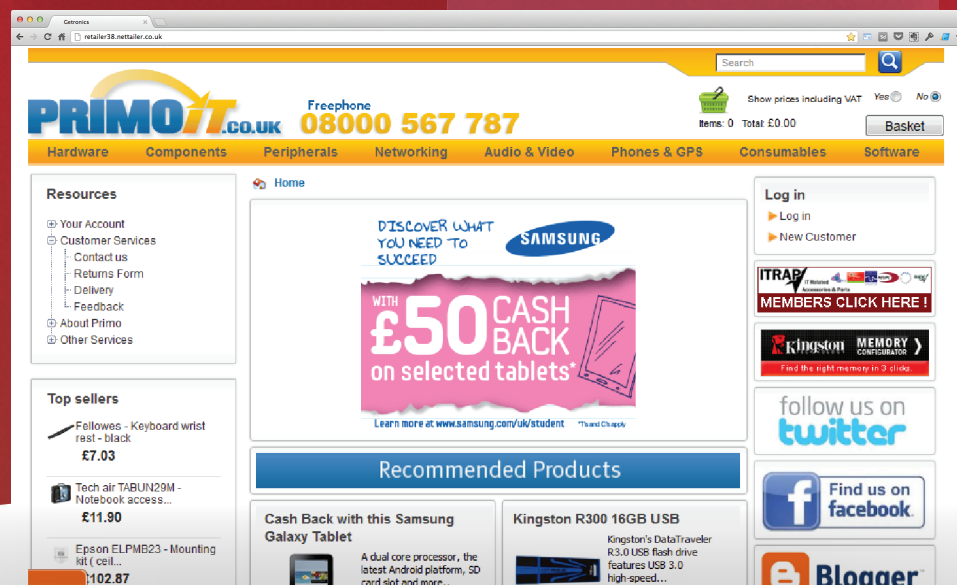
Getronics

retailer38.nettailer.co.uk

Search

PRIMOIT.CO.UK

Freephone
08000 567 787

Show prices including VAT Yes No

Items: 0 Total: £0.00

Basket

Hardware Components Peripherals Networking Audio & Video Phones & GPS Consumables Software

Resources

Your Account
Customer Services
Contact us
Returns Form
Delivery
Feedback
About Primo
Other Services

Home

DISCOVER WHAT YOU NEED TO SUCCEED

SAMSUNG

WITH £50 CASH BACK on selected tablets*

Learn more at www.samsung.com/uk/student *Ts and Cs apply

Log in

Log in
New Customer

ITRAP IT Related Accessories & Parts
MEMBERS CLICK HERE !

Kingston MEMORY CONFIGURATOR
Find the right memory in 3 clicks.

follow us on twitter

Find us on facebook.

Top sellers

Fellowes - Keyboard wrist rest - black
£7.03

Tech air TABUN29M - Notebook access...
£11.90

Epson ELPMB23 - Mounting kit ( ceil...
£102.87

Recommended Products

Cash Back with this Samsung Galaxy Tablet

A dual core processor, the latest Android platform, SD card slot and more...

Kingston R300 16GB USB

Kingston's DataTraveler R3.0 USB flash drive features USB 3.0 high-speed...

Blogger